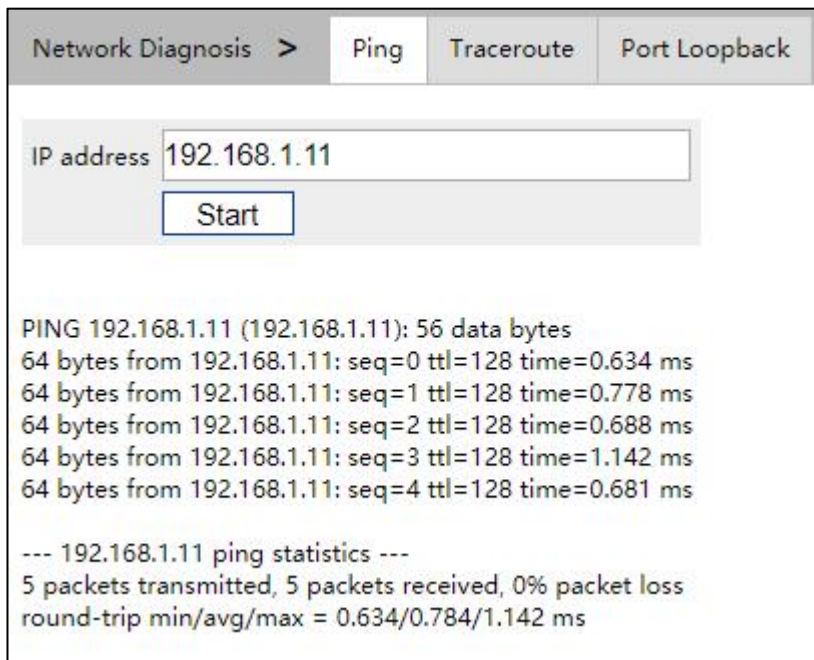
Network Diagnosis > Ping Traceroute Port Loopback

IP address 192.168.1.11
Start

PING 192.168.1.11 (192.168.1.11): 56 data bytes
64 bytes from 192.168.1.11: seq=0 ttl=128 time=0.634 ms
64 bytes from 192.168.1.11: seq=1 ttl=128 time=0.778 ms
64 bytes from 192.168.1.11: seq=2 ttl=128 time=0.688 ms
64 bytes from 192.168.1.11: seq=3 ttl=128 time=1.142 ms
64 bytes from 192.168.1.11: seq=4 ttl=128 time=0.681 ms

--- 192.168.1.11 ping statistics ---
5 packets transmitted, 5 packets received, 0% packet loss
round-trip min/avg/max = 0.634/0.784/1.142 ms